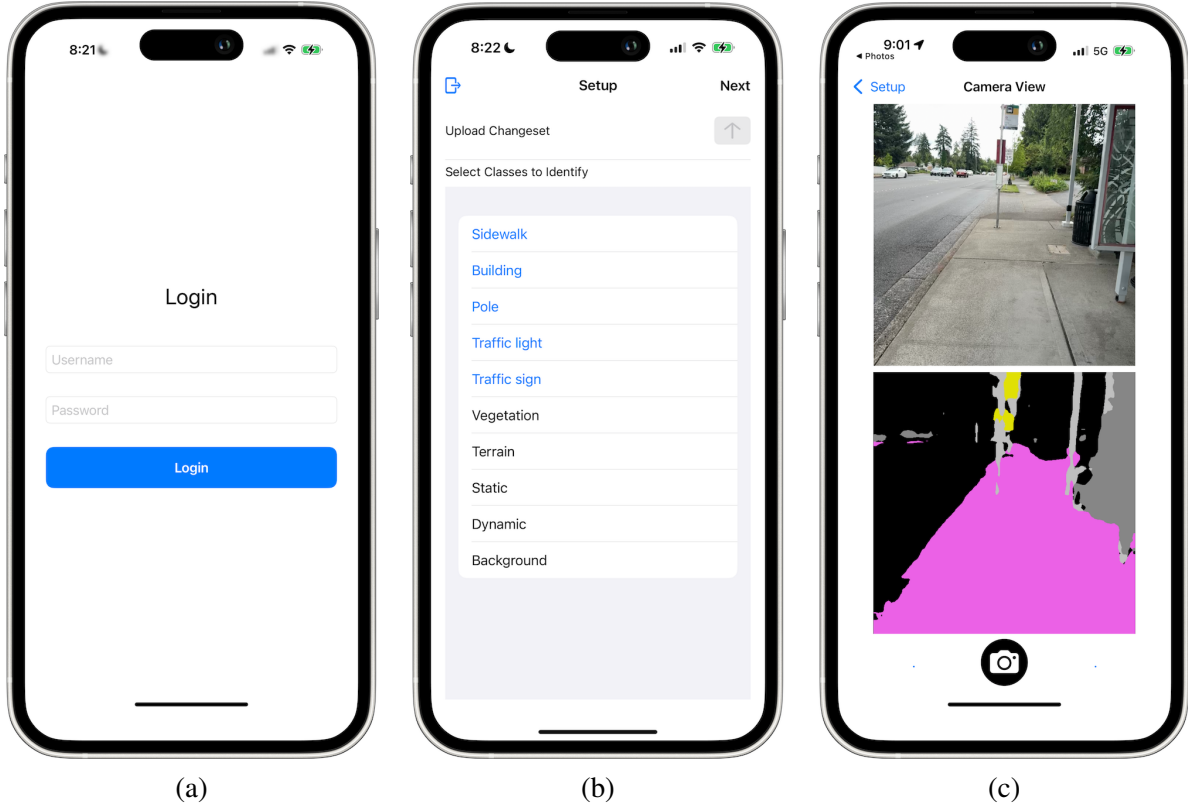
8:21

Login

Username

Password

Login

(a)

8:22

Setup

Next

Upload Changeset

Select Classes to Identify

Sidewalk

Building

Pole

Traffic light

Traffic sign

Vegetation

Terrain

Static

Dynamic

Background

(b)

9:01

◂ Photos

5G

Setup

Camera View

(c)